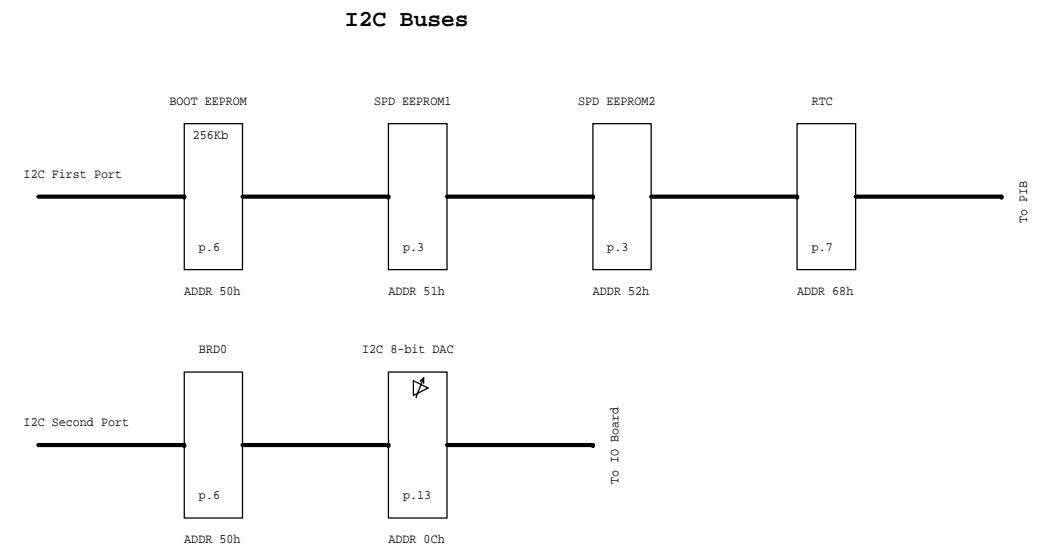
I2C Buses

BOOT EEPROM
256Kb
p.6
ADDR 50h

SPD EEPROM1
p.3
ADDR 51h

SPD EEPROM2
p.3
ADDR 52h

RTC
p.7
ADDR 68h

I2C First Port

To PIB

BRD0
p.6
ADDR 50h

I2C 8-bit DAC
p.13
ADDR 0Ch

I2C Second Port

To IO Board